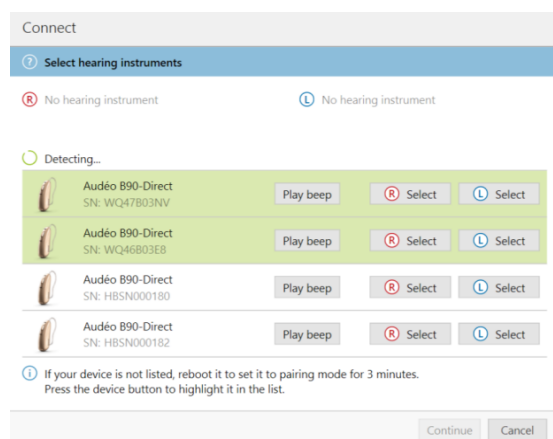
Connect

? Select hearing instruments

R No hearing instrument

L No hearing instrument

Detecting...

| | | | | |
|---|---|---|---|---|
| Audéo B90-Direct SN: WQ47B03NV | Play beep | R Select | L Select |
| Audéo B90-Direct SN: WQ46B03E8 | Play beep | R Select | L Select |
| Audéo B90-Direct SN: HBSN000180 | Play beep | R Select | L Select |
| Audéo B90-Direct SN: HBSN000182 | Play beep | R Select | L Select |

i If your device is not listed, reboot it to set it to pairing mode for 3 minutes. Press the device button to highlight it in the list.

Continue Cancel